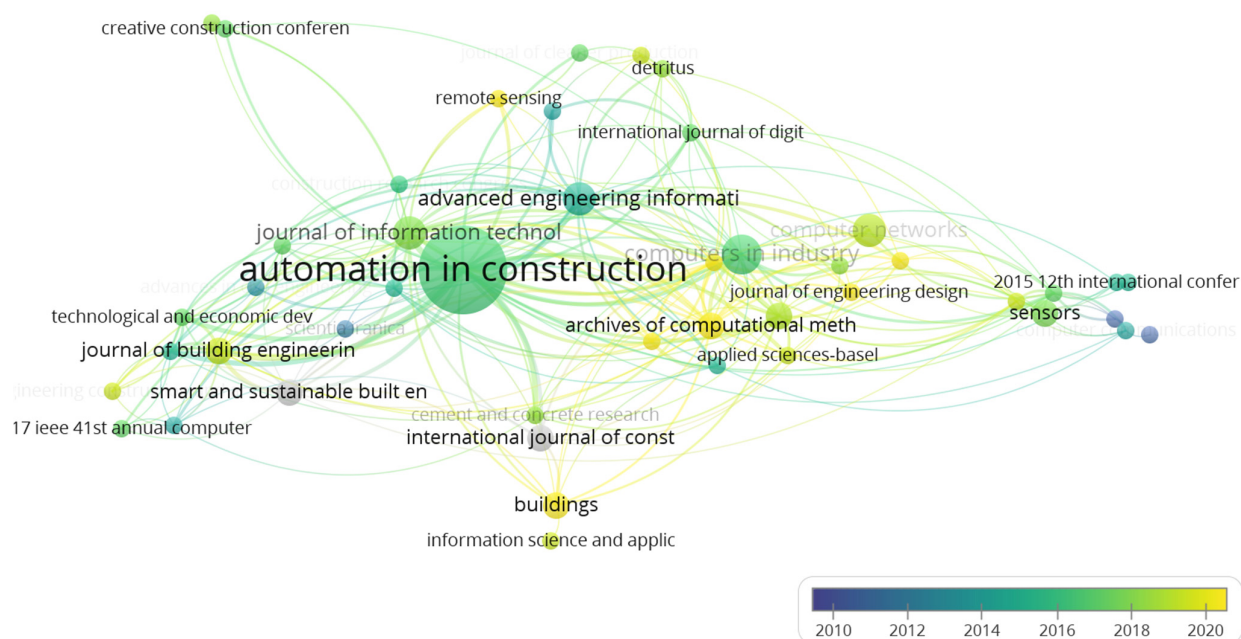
creative construction conferen

journal of cleaner production

detritus

remote sensing

international journal of digit

construction

advanced engineering informati

journal of information technol

computer networks

computers in industry

automation in construction

advanc

2015 12th international confer

journal of engineering design

technological and economic dev

sensors

scientia iranica

computer communications

archives of computational meth

journal of building engineerin

applied sciences-basel

gineering constr

smart and sustainable built en

cement and concrete research

17 ieee 41st annual computer

international journal of const

buildings

information science and applic

2010 2012 2014 2016 2018 2020